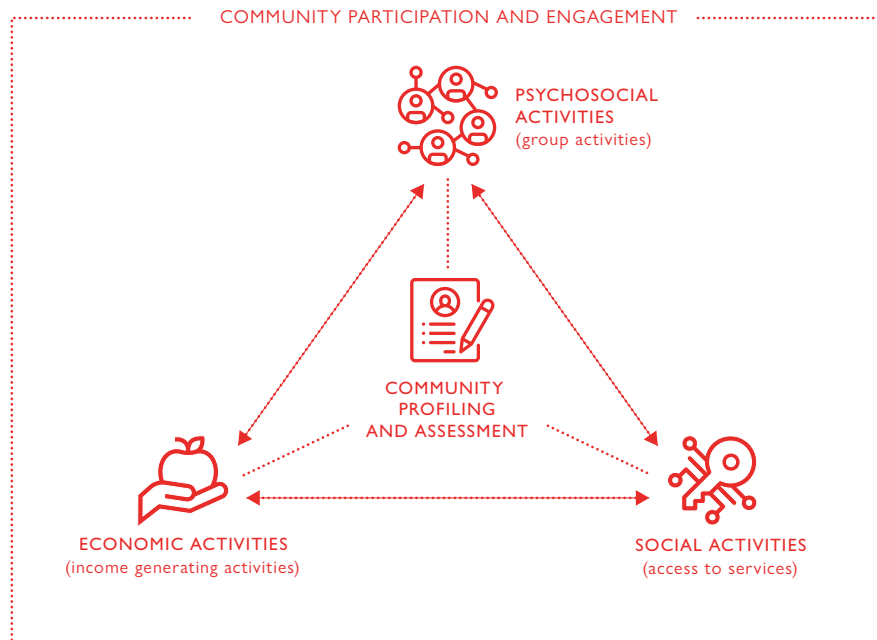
COMMUNITY PARTICIPATION AND ENGAGEMENT

PSYCHOSOCIAL ACTIVITIES
(group activities)

COMMUNITY PROFILING AND ASSESSMENT

ECONOMIC ACTIVITIES
(income generating activities)

SOCIAL ACTIVITIES
(access to services)